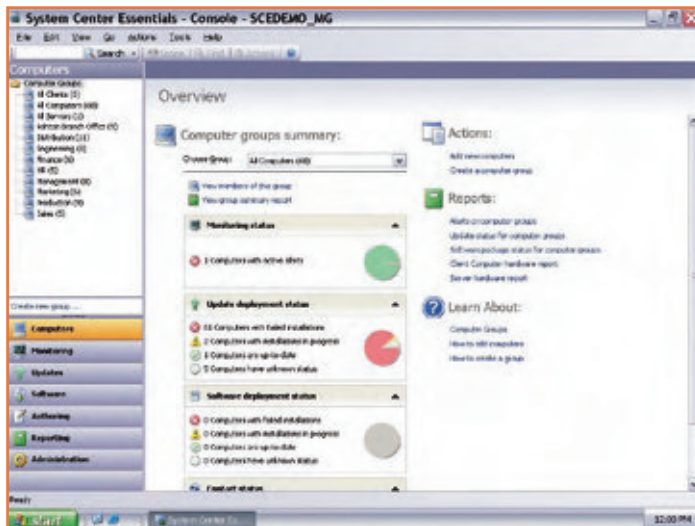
System Center Essentials - Console - SCEDEMO_MG

File Edit View Go Actions Tools Help

Search

Computers

Computer Groups
All Clients (I)
All Computers (60)
All Servers (2)
Ashcan Branch Office (6)
Distribution (16)
Engineering (8)
Finance (6)
HR (5)
Management (8)
Marketing (5)
Production (9)
Sales (5)

Create new group ...

Computers
Monitoring
Updates
Software
Authoring
Reporting
Administration

Overview

Computer groups summary:

Choose group: All Computers (60)

View members of this group
View group summary report

Monitoring status

1 Computers with active alerts

Update deployment status

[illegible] Computers with failed installations
2 Computers with installations in progress
5 Computers are up-to-date
5 Computers have unknown status

Software deployment status

0 Computers with failed installations
0 Computers with installations in progress
0 Computers are up-to-date
0 Computers have unknown status

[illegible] status

Actions:

Add new computers
Create a computer group

Reports:

Alerts on computer groups
Update status for computer groups
Software package status for computer groups
Client Computer hardware report
Server hardware report

Learn About:

Computer Groups
How to add computers
How to create a group

Ready

Start

System Center Es...

12:00 PM